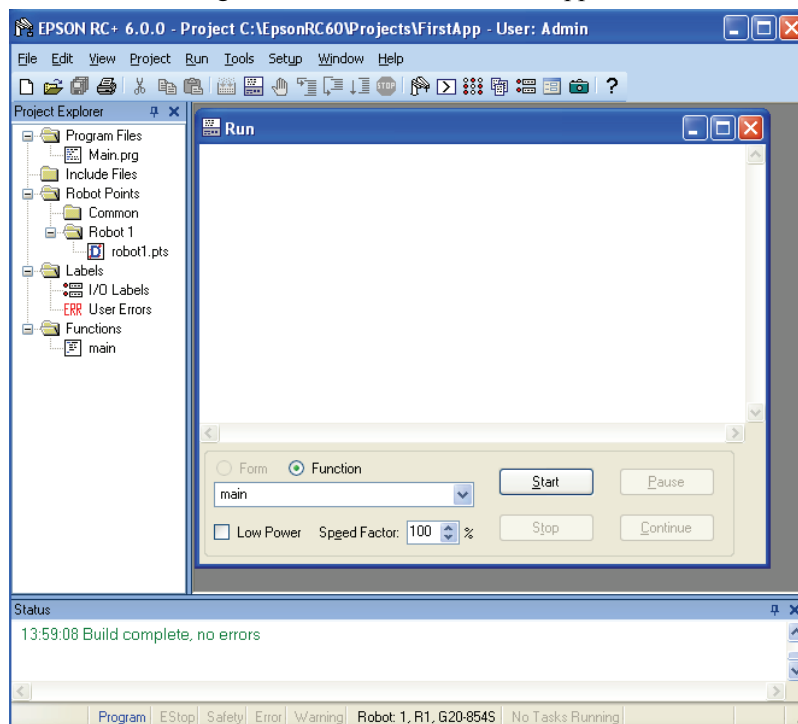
EPSON RC+ 6.0.0 - Project C:\EpsonRC60\Projects\FirstApp - User: Admin

File Edit View Project Run Tools Setup Window Help

Project Explorer

Program Files
Main.prg
Include Files
Robot Points
Common
Robot 1
robot1.pts
Labels
I/O Labels
User Errors
Functions
main

Run

Form Function
main
Start
Pause
Low Power Speed Factor: 100 %
Stop
Continue

Status

13:59:08 Build complete, no errors

Program EStop Safety Error Warning Robot: 1, R1, G20-854S No Tasks Running